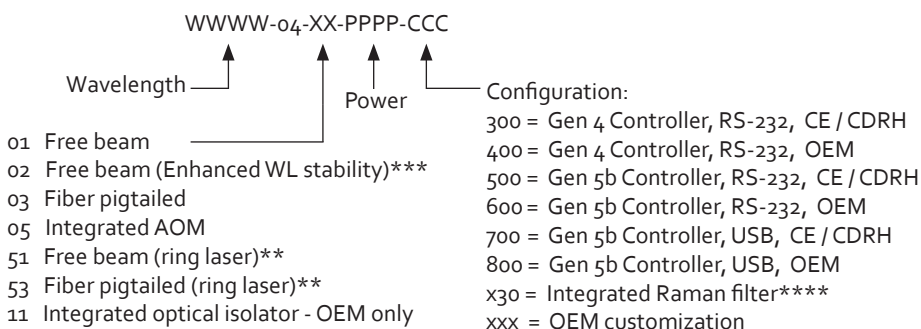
WWWW-04-XX-PPPP-CCC

Wavelength

Power

Configuration:

01 Free beam
02 Free beam (Enhanced WL stability)***
03 Fiber pigtailed
05 Integrated AOM
51 Free beam (ring laser)**
53 Fiber pigtailed (ring laser)**
11 Integrated optical isolator - OEM only

300 = Gen 4 Controller, RS-232, CE / CDRH
400 = Gen 4 Controller, RS-232, OEM
500 = Gen 5b Controller, RS-232, CE / CDRH
600 = Gen 5b Controller, RS-232, OEM
700 = Gen 5b Controller, USB, CE / CDRH
800 = Gen 5b Controller, USB, OEM
x30 = Integrated Raman filter****
xxx = OEM customization